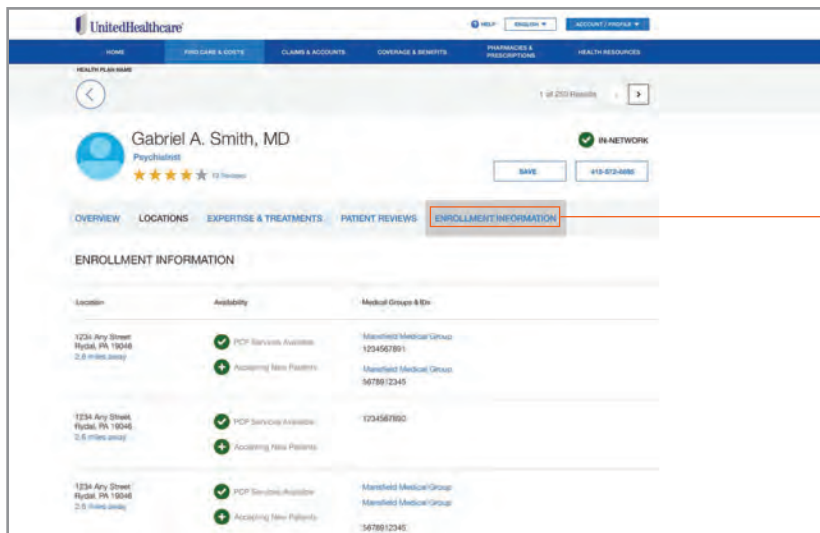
UnitedHealthcare

HELP ENGLISH ACCOUNT / PROFILE

HOME FIND CARE & COSTS CLAIMS & ACCOUNTS COVERAGE & BENEFITS PHARMACIES & PRESCRIPTIONS HEALTH RESOURCES

HEALTH PLAN NAME

1 of 250 Results

Gabriel A. Smith, MD

Psychiatrist

72 Reviews

IN-NETWORK

SAVE

415-572-0880

OVERVIEW LOCATIONS EXPERTISE & TREATMENTS PATIENT REVIEWS ENROLLMENT INFORMATION

ENROLLMENT INFORMATION

| Location | Availability | Medical Groups & IDs |
|---|---|---|
| 1234 Any Street Rydal, PA 19046 2.6 miles away | PCP Services Available Accepting New Patients | Mansfield Medical Group 1234567891 Mansfield Medical Group 5678912345 |
| 1234 Any Street Rydal, PA 19046 2.6 miles away | PCP Services Available Accepting New Patients | 1234567890 |
| 1234 Any Street Rydal, PA 19046 2.6 miles away | PCP Services Available Accepting New Patients | Mansfield Medical Group Mansfield Medical Group 5678912345 |